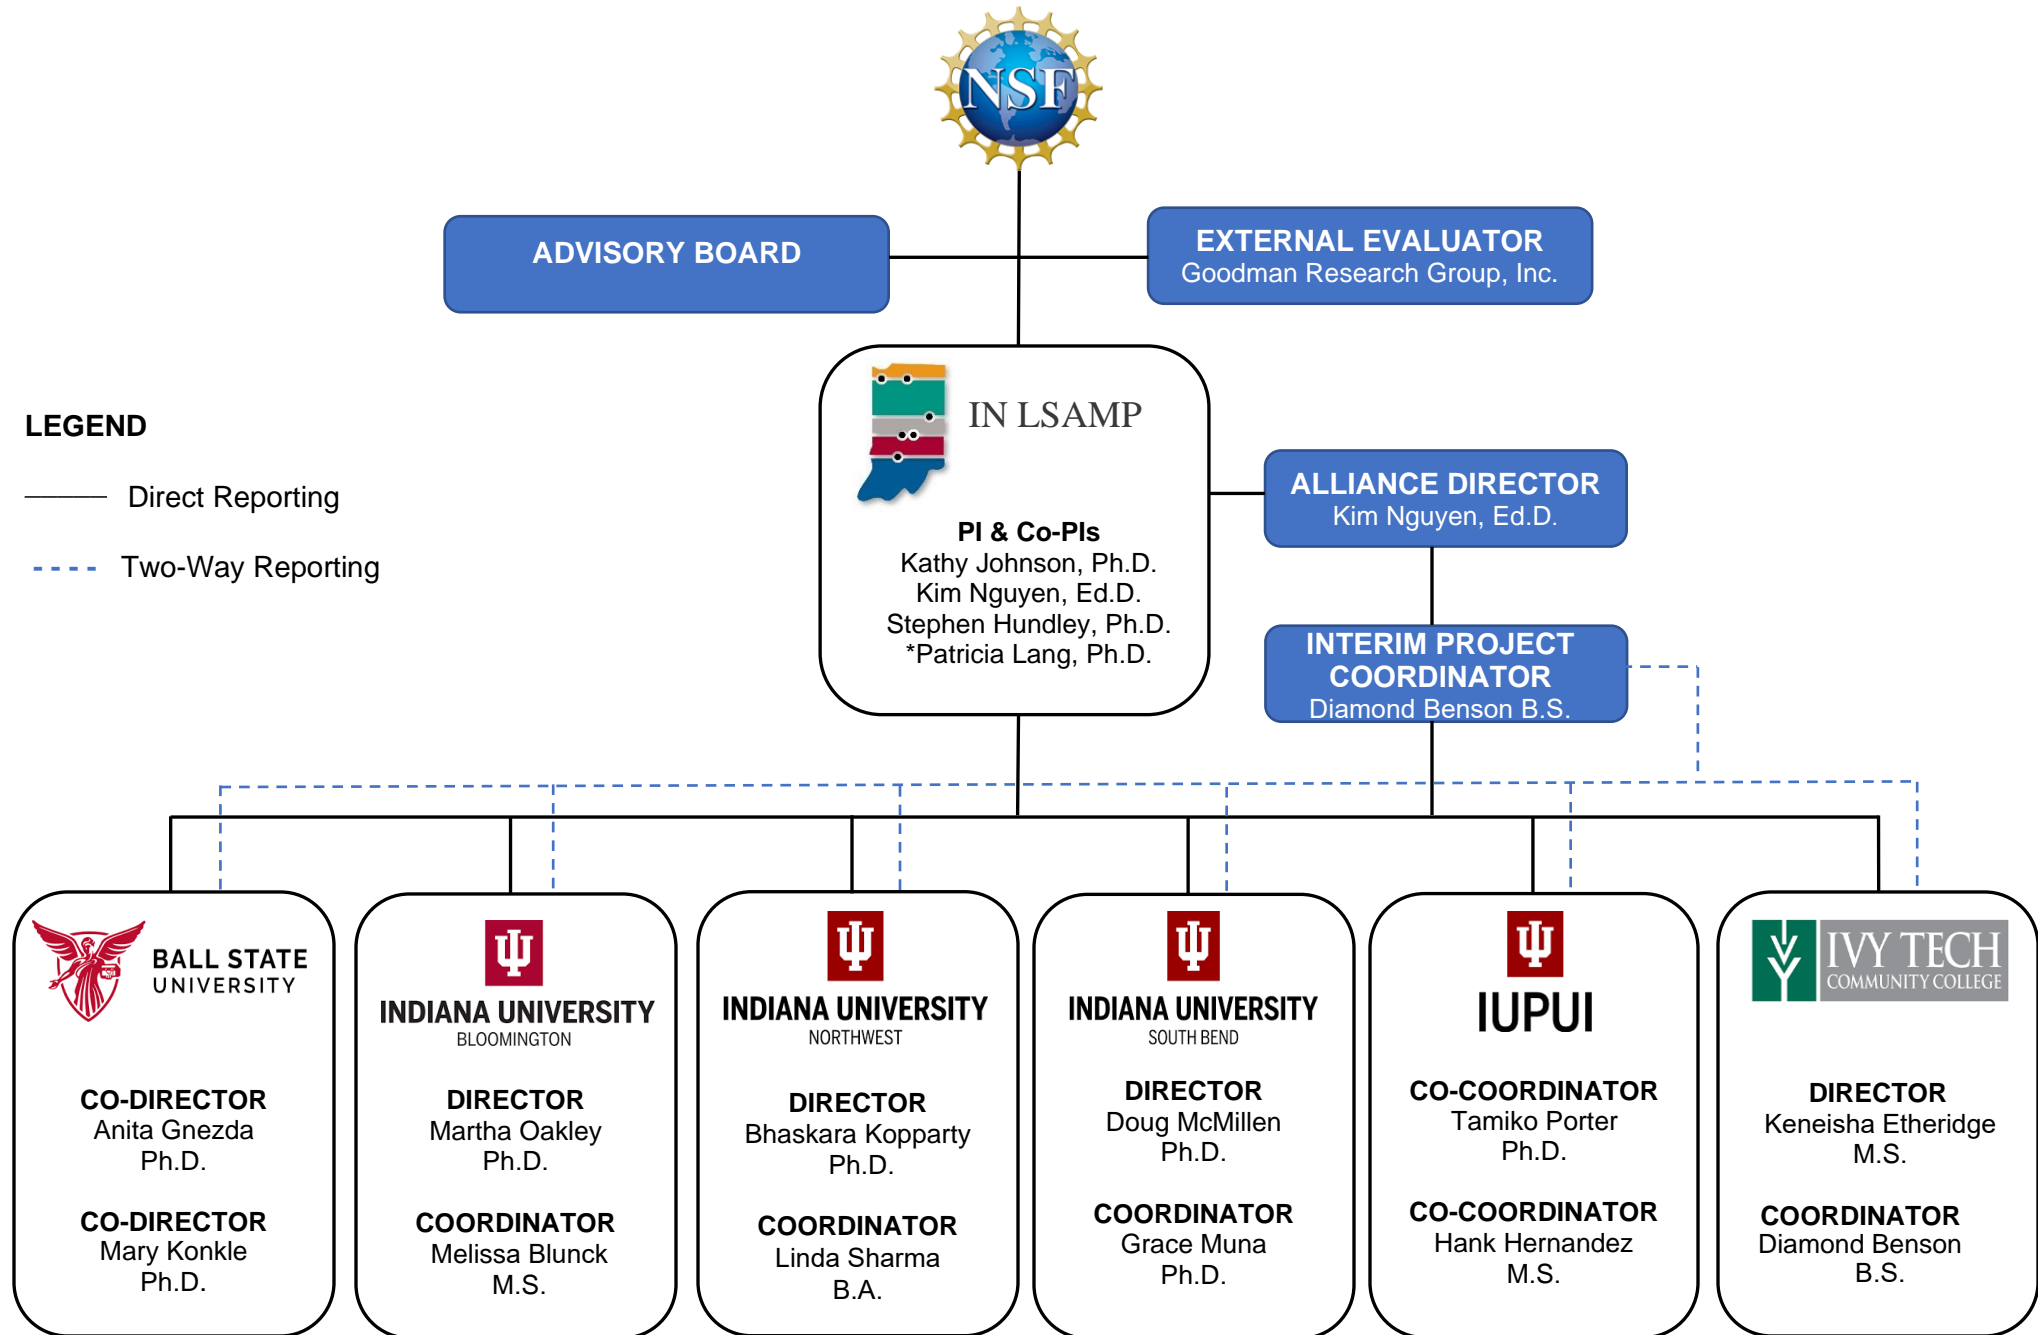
NSF

ADVISORY BOARD

EXTERNAL EVALUATOR
Goodman Research Group, Inc.

LEGEND

Direct Reporting

Two-Way Reporting

IN LSAMP

PI & Co-PIs
Kathy Johnson, Ph.D.
Kim Nguyen, Ed.D.
Stephen Hundley, Ph.D.
*Patricia Lang, Ph.D.

ALLIANCE DIRECTOR
Kim Nguyen, Ed.D.

INTERIM PROJECT COORDINATOR
Diamond Benson B.S.

BALL STATE UNIVERSITY

CO-DIRECTOR
Anita Gnezda
Ph.D.

CO-DIRECTOR
Mary Konkle
Ph.D.

INDIANA UNIVERSITY
BLOOMINGTON

DIRECTOR
Martha Oakley
Ph.D.

COORDINATOR
Melissa Blunck
M.S.

INDIANA UNIVERSITY
NORTHWEST

DIRECTOR
Bhaskara Kopparty
Ph.D.

COORDINATOR
Linda Sharma
B.A.

INDIANA UNIVERSITY
SOUTH BEND

DIRECTOR
Doug McMillen
Ph.D.

COORDINATOR
Grace Muna
Ph.D.

IUPUI

CO-COORDINATOR
Tamiko Porter
Ph.D.

CO-COORDINATOR
Hank Hernandez
M.S.

IVY TECH
COMMUNITY COLLEGE

DIRECTOR
Keneisha Etheridge
M.S.

COORDINATOR
Diamond Benson
B.S.